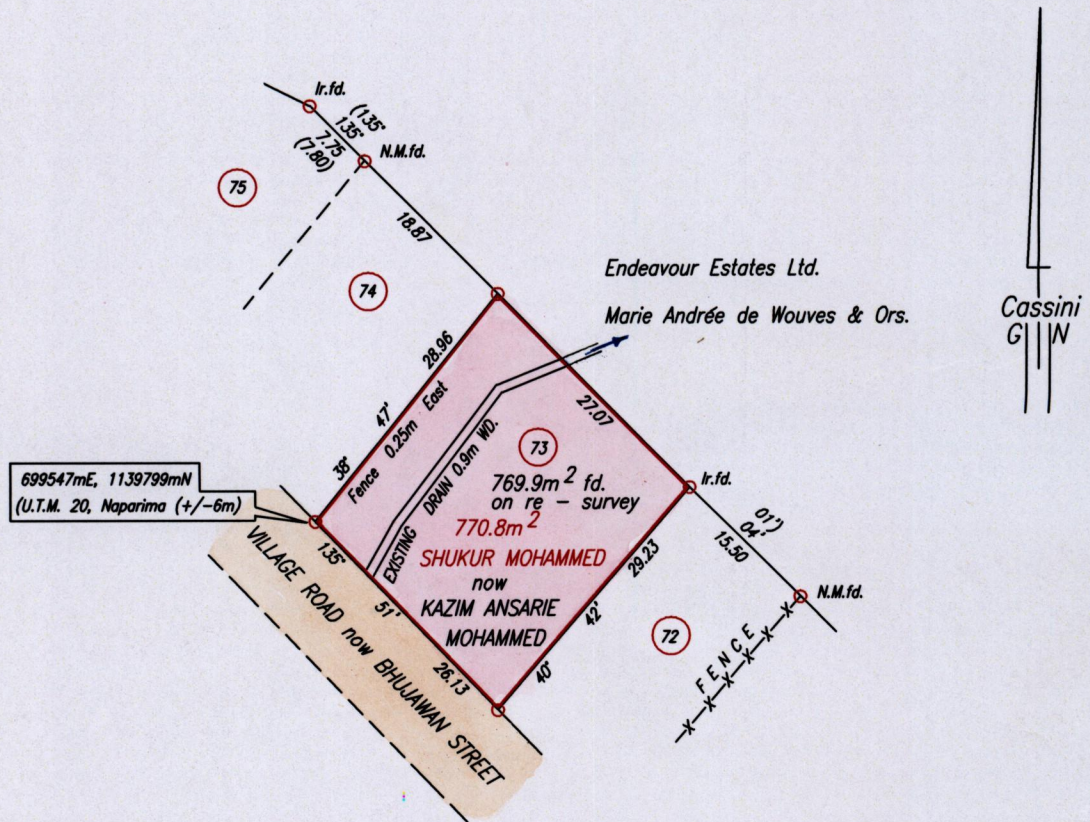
Ir.fd.

(1.35'
1.35'

7.75
(7.80)

N.M.fd.

75

18.87

74

Endeavour Estates Ltd.

Marie Andrée de Wouves & Ors.

Cassini
G N

28.96
47'
38°
Fence 0.25m East

EXISTING DRAIN 0.9m WD.

73

27.07

$769.9m^2$ fd.
on re – survey
$770.8m^2$
SHUKUR MOHAMMED
now
KAZIM ANSARIE
MOHAMMED

Ir.fd.

01')
04'
15.50

N.M.fd.

699547mE, 1139799mN
(U.T.M. 20, Naparima (+/–6m)

135°
51'
26.13
40°
42'
29.23

72

FENCE
–X–X–X–X–X–X

VILLAGE ROAD now BHUJAWAN STREET